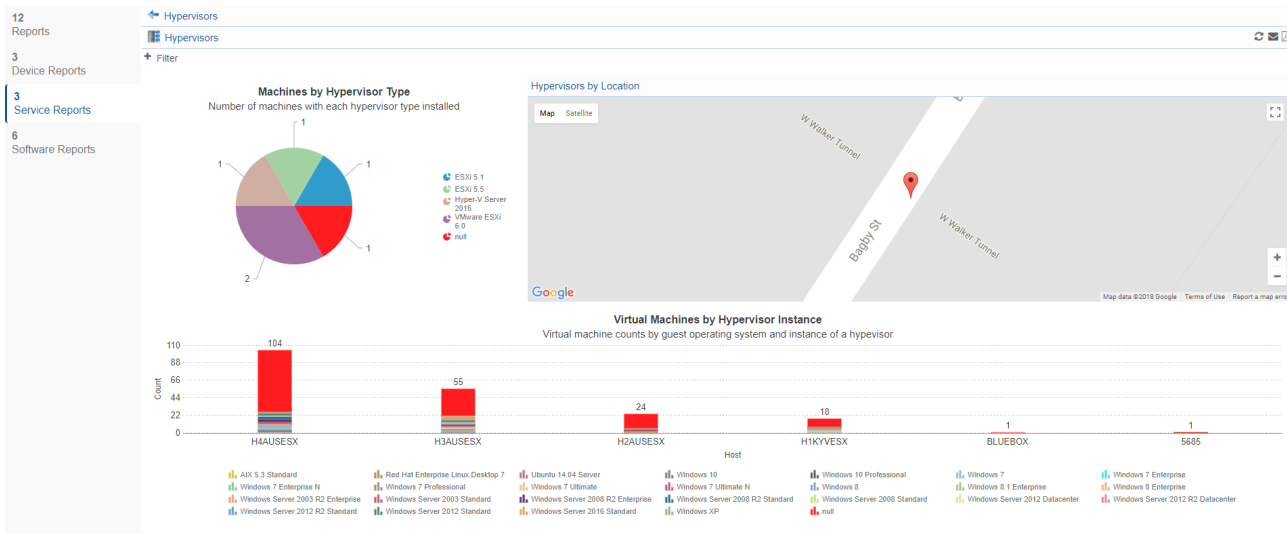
12
Reports

3
Device Reports

3
Service Reports

6
Software Reports

Hypervisors

Hypervisors

+ Filter

Machines by Hypervisor Type
Number of machines with each hypervisor type installed

1
1
1
1
2

ESXi 5.1
ESXi 5.5
Hyper-V Server 2016
VMware ESXi 6.0
null

Hypervisors by Location

Map Satellite

W Walker Tunnel
W Walker Tunnel
Bagby St

Google
Map data ©2018 Google Terms of Use Report a map error

Virtual Machines by Hypervisor Instance
Virtual machine counts by guest operating system and instance of a hypevisor

110
88
66
44
22
0
Count

104
55
24
18
1
1

H4AUSESX H3AUSESX H2AUSESX H1KYVESX BLUEBOX 5685
Host

AIX 5.3 Standard
Red Hat Enterprise Linux Desktop 7
Ubuntu 14.04 Server
Windows 10
Windows 10 Professional
Windows 7
Windows 7 Enterprise
Windows 7 Enterprise N
Windows 7 Professional
Windows 7 Ultimate
Windows 7 Ultimate N
Windows 8
Windows 8.1 Enterprise
Windows 8 Enterprise
Windows Server 2003 R2 Enterprise
Windows Server 2003 Standard
Windows Server 2008 R2 Enterprise
Windows Server 2008 R2 Standard
Windows Server 2008 Standard
Windows Server 2012 Datacenter
Windows Server 2012 R2 Datacenter
Windows Server 2012 R2 Standard
Windows Server 2012 Standard
Windows Server 2016 Standard
Windows XP
null